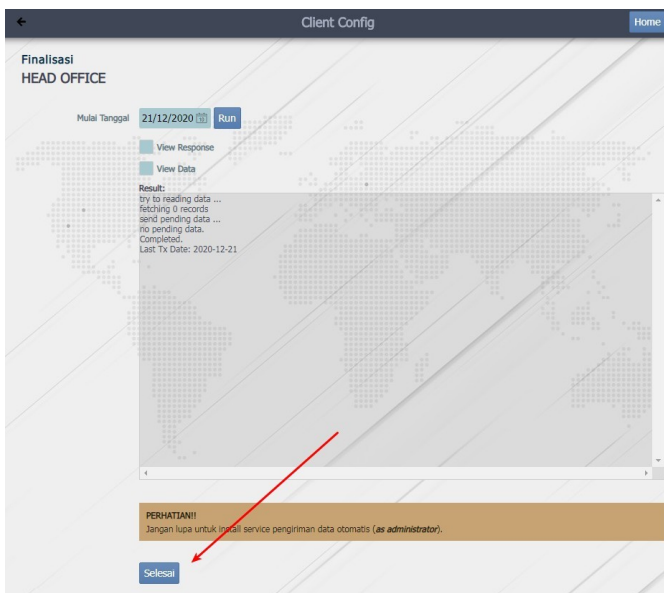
←

Client Config

Home

Finalisasi
HEAD OFFICE

Mulai Tanggal 21/12/2020 Run

View Response

View Data

Result:
try to reading data ...
fetching 0 records
send pending data ...
no pending data.
Completed.
Last Tx Date: 2020-12-21

PERHATIAN!!
Jangan lupa untuk install service pengiriman data otomatis (*as administrator*).

Selesai